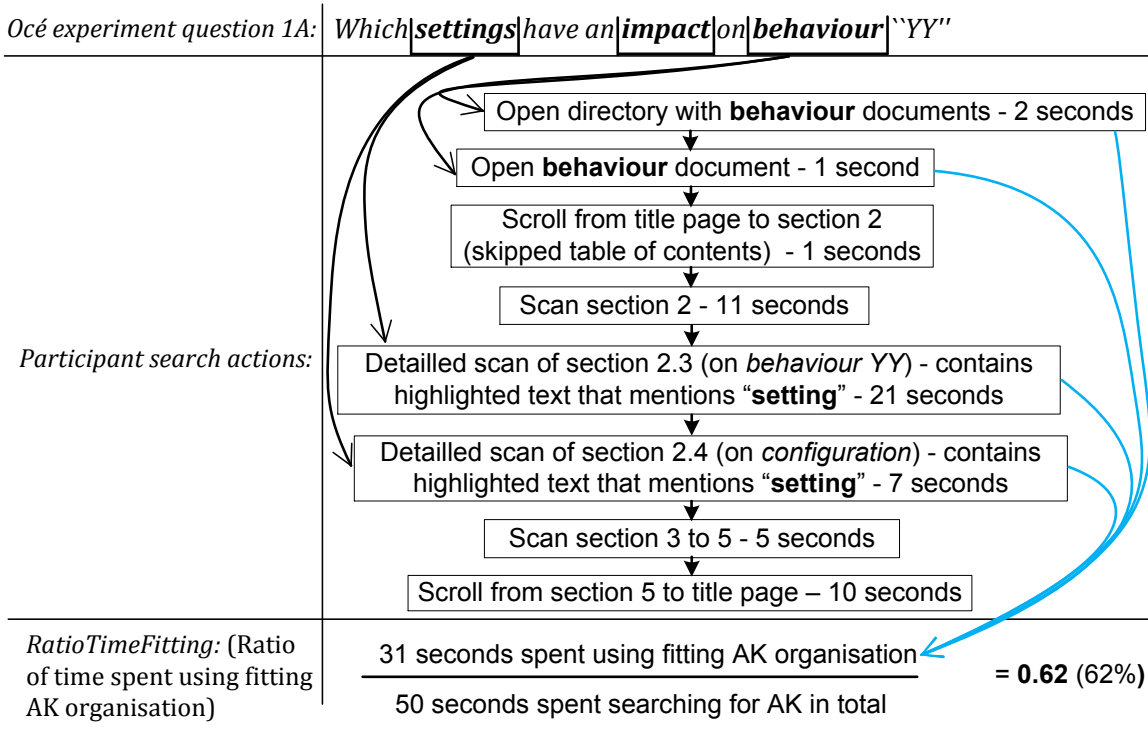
Océ experiment question 1A: Which **settings** have an **impact** on **behaviour** ``YY''

Open directory with **behaviour** documents - 2 seconds

Open **behaviour** document - 1 second

Scroll from title page to section 2 (skipped table of contents) - 1 seconds

Scan section 2 - 11 seconds

Participant search actions:

Detailled scan of section 2.3 (on *behaviour YY*) - contains highlighted text that mentions "**setting**" - 21 seconds

Detailled scan of section 2.4 (on *configuration*) - contains highlighted text that mentions "**setting**" - 7 seconds

Scan section 3 to 5 - 5 seconds

Scroll from section 5 to title page – 10 seconds

RatioTimeFitting: (Ratio of time spent using fitting AK organisation)

$\frac{\text{31 seconds spent using fitting AK organisation}}{\text{50 seconds spent searching for AK in total}}$ = **0.62** (62%)